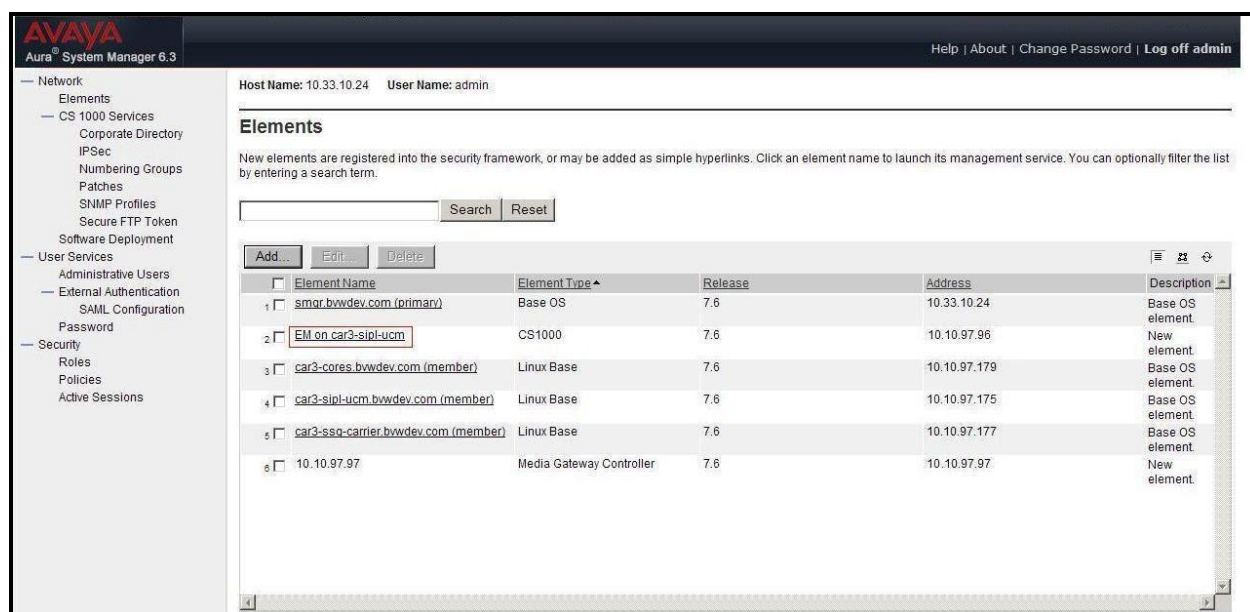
AVAYA
Aura® System Manager 6.3

Help | About | Change Password | Log off admin

— Network
Elements
— CS 1000 Services
Corporate Directory
IPSec
Numbering Groups
Patches
SNMP Profiles
Secure FTP Token
Software Deployment
— User Services
Administrative Users
— External Authentication
SAML Configuration
Password
— Security
Roles
Policies
Active Sessions

Host Name: 10.33.10.24 User Name: admin

Elements

New elements are registered into the security framework, or may be added as simple hyperlinks. Click an element name to launch its management service. You can optionally filter the list by entering a search term.

Search Reset

Add... Edit... Delete

| | Element Name | Element Type | Release | Address | Description |
|---|---|---|---|---|---|
| 1 | smgr.bvwdev.com (primary) | Base OS | 7.6 | 10.33.10.24 | Base OS element. |
| 2 | EM on car3-sipl-ucm | CS1000 | 7.6 | 10.10.97.96 | New element. |
| 3 | car3-cores.bvwdev.com (member) | Linux Base | 7.6 | 10.10.97.179 | Base OS element. |
| 4 | car3-sipl-ucm.bvwdev.com (member) | Linux Base | 7.6 | 10.10.97.175 | Base OS element. |
| 5 | car3-ssg-carrier.bvwdev.com (member) | Linux Base | 7.6 | 10.10.97.177 | Base OS element. |
| 6 | 10.10.97.97 | Media Gateway Controller | 7.6 | 10.10.97.97 | New element. |